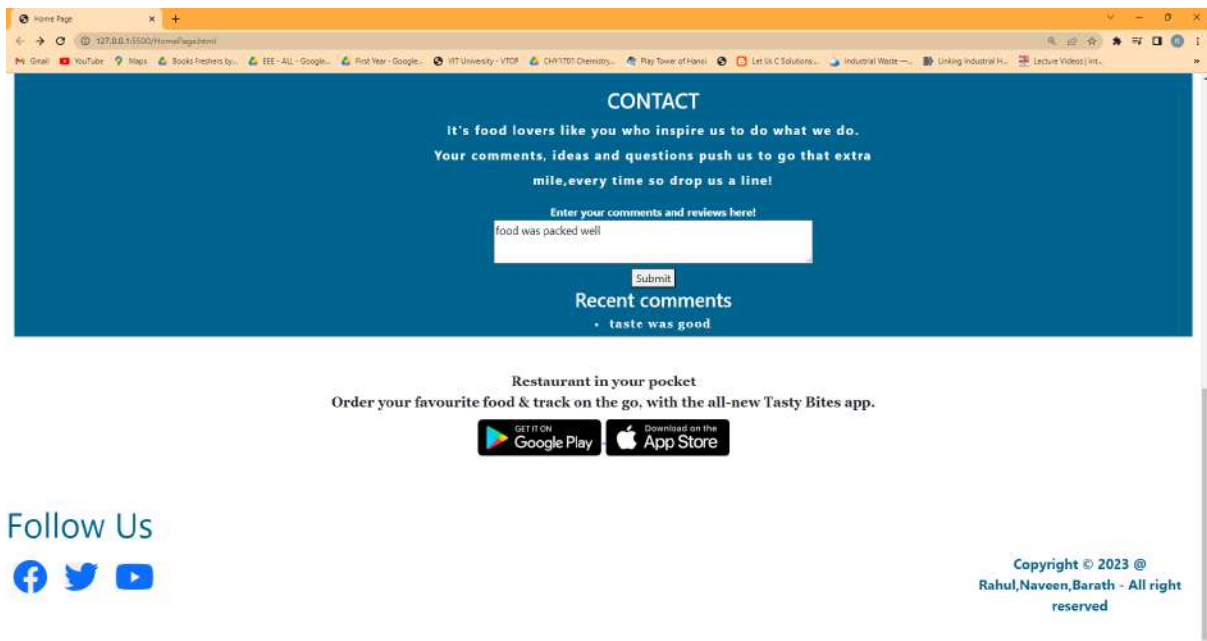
Home Page
127.0.0.1:5500/HomePage.html
Gmail YouTube Maps Books Freshers by... EEE - ALL - Google... First Year - Google... VIT University - VTOP CHY1701 Chemistry... Play Tower of Hanoi Let Us C Solutions... Industrial Waste —... Linking Industrial H... Lecture Videos | Int...

CONTACT

It's food lovers like you who inspire us to do what we do. Your comments, ideas and questions push us to go that extra mile,every time so drop us a line!

Enter your comments and reviews here!

food was packed well

Submit

Recent comments

• taste was good

Restaurant in your pocket
Order your favourite food & track on the go, with the all-new Tasty Bites app.

GET IT ON Google Play
Download on the App Store

Follow Us

Copyright © 2023 @ Rahul,Naveen,Barath - All right reserved